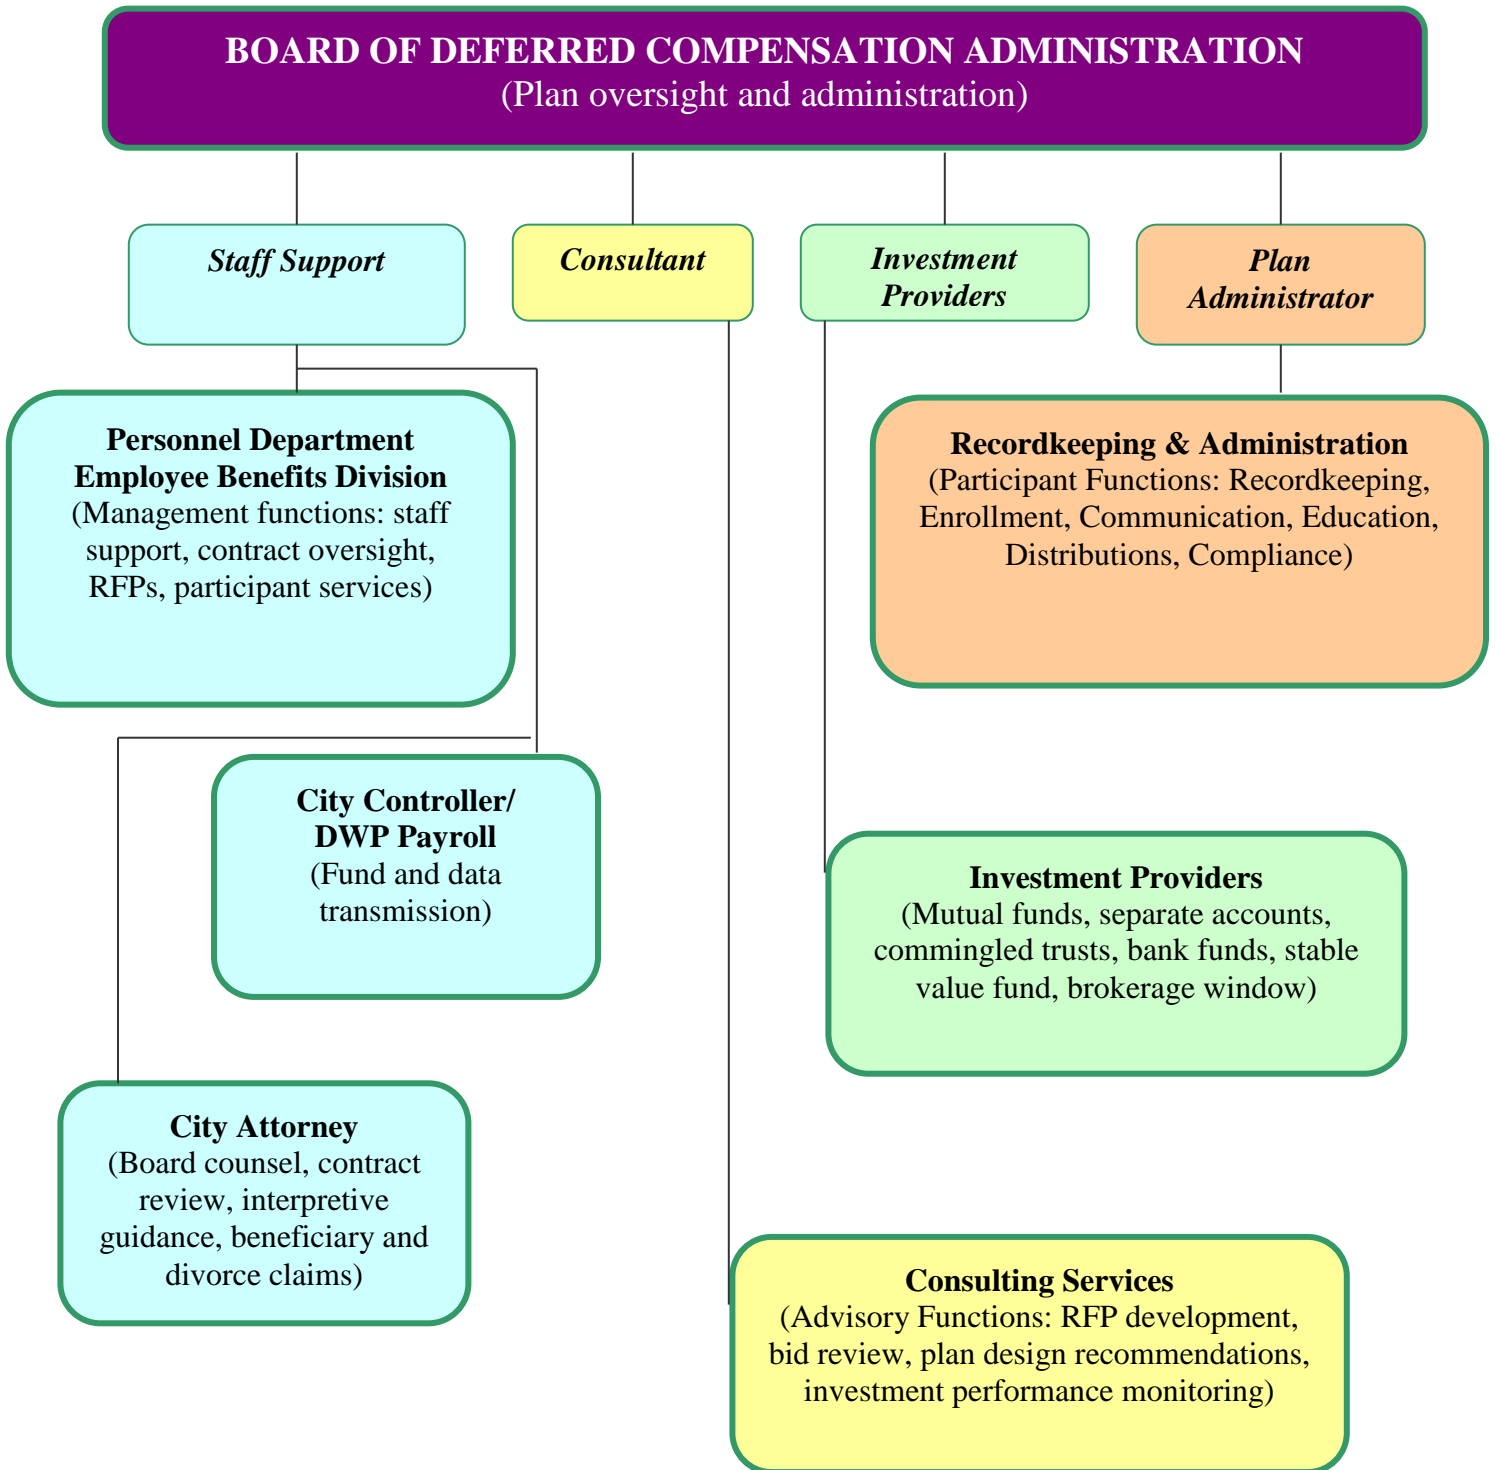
BOARD OF DEFERRED COMPENSATION ADMINISTRATION
(Plan oversight and administration)

Staff Support

Consultant

Investment Providers

Plan Administrator

Personnel Department
Employee Benefits Division
(Management functions: staff support, contract oversight, RFPs, participant services)

Recordkeeping & Administration
(Participant Functions: Recordkeeping, Enrollment, Communication, Education, Distributions, Compliance)

City Controller/
DWP Payroll
(Fund and data transmission)

Investment Providers
(Mutual funds, separate accounts, commingled trusts, bank funds, stable value fund, brokerage window)

City Attorney
(Board counsel, contract review, interpretive guidance, beneficiary and divorce claims)

Consulting Services
(Advisory Functions: RFP development, bid review, plan design recommendations, investment performance monitoring)